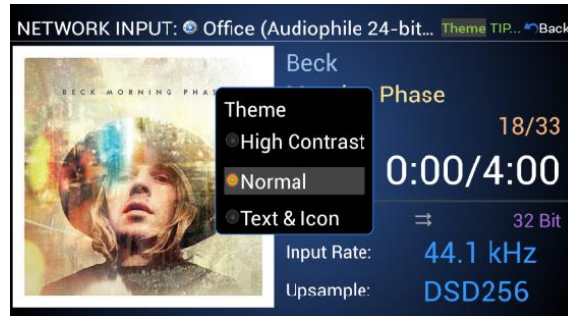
NETWORK INPUT: Office (Audiophile 24-bit... Theme TIP... Back

BECK MORNING PHA

Beck

Theme

High Contrast

Normal

Text & Icon

Phase

18/33

0:00/4:00

32 Bit

Input Rate: 44.1 kHz

Upsample: DSD256